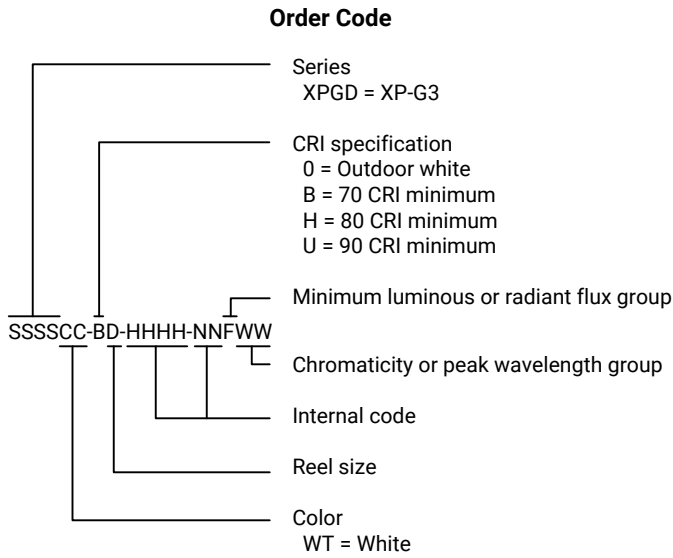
**Order Code**

Series
XPGD = XP-G3

CRI specification
0 = Outdoor white
B = 70 CRI minimum
H = 80 CRI minimum
U = 90 CRI minimum

Minimum luminous or radiant flux group

SSSSCC-BD-HHHH-NNFWW

Chromaticity or peak wavelength group

Internal code

Reel size

Color
WT = White